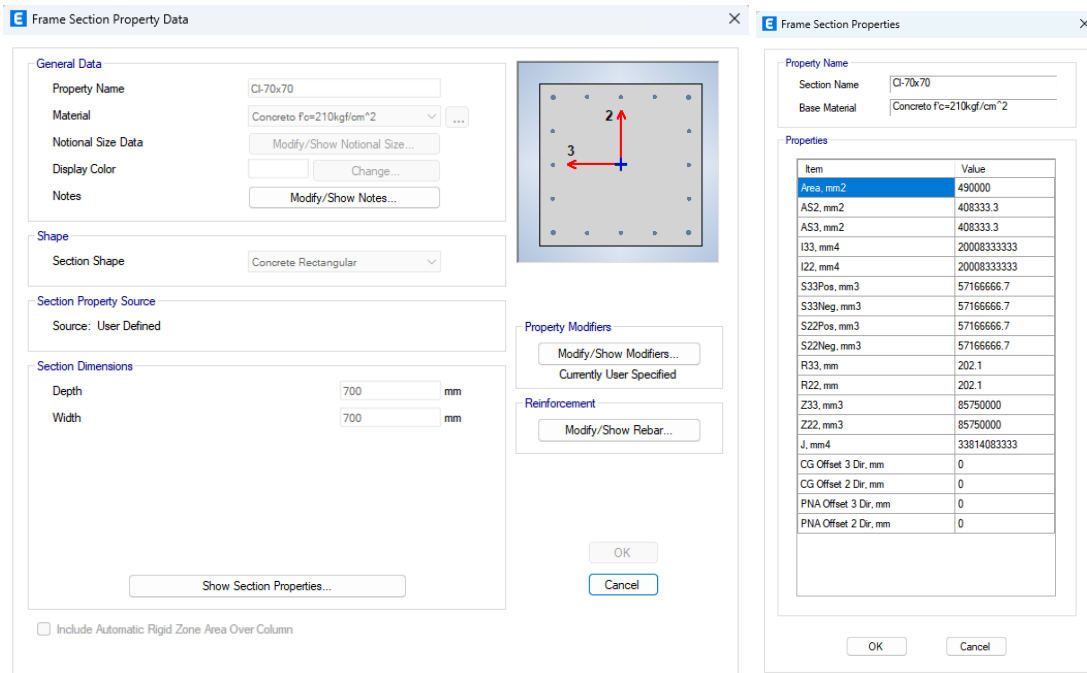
E Frame Section Property Data ×

General Data
Property Name CI-70x70
Material Concreto f'c=210kgf/cm^2 ...
Notional Size Data Modify/Show Notional Size...
Display Color Change...
Notes Modify/Show Notes...

Shape
Section Shape Concrete Rectangular

Section Property Source
Source: User Defined

Section Dimensions
Depth 700 mm
Width 700 mm

2
3

Property Modifiers
Modify/Show Modifiers...
Currently User Specified

Reinforcement
Modify/Show Rebar...

Show Section Properties...

OK
Cancel

Include Automatic Rigid Zone Area Over Column

E Frame Section Properties ×

Property Name
Section Name CI-70x70
Base Material Concreto f'c=210kgf/cm^2

Properties

| Item | Value |
|---|---|
| Area, mm2 | 490000 |
| AS2, mm2 | 408333.3 |
| AS3, mm2 | 408333.3 |
| I33, mm4 | 20008333333 |
| I22, mm4 | 20008333333 |
| S33Pos, mm3 | 57166666.7 |
| S33Neg, mm3 | 57166666.7 |
| S22Pos, mm3 | 57166666.7 |
| S22Neg, mm3 | 57166666.7 |
| R33, mm | 202.1 |
| R22, mm | 202.1 |
| Z33, mm3 | 85750000 |
| Z22, mm3 | 85750000 |
| J, mm4 | 33814083333 |
| CG Offset 3 Dir, mm | 0 |
| CG Offset 2 Dir, mm | 0 |
| PNA Offset 3 Dir, mm | 0 |
| PNA Offset 2 Dir, mm | 0 |

OK Cancel